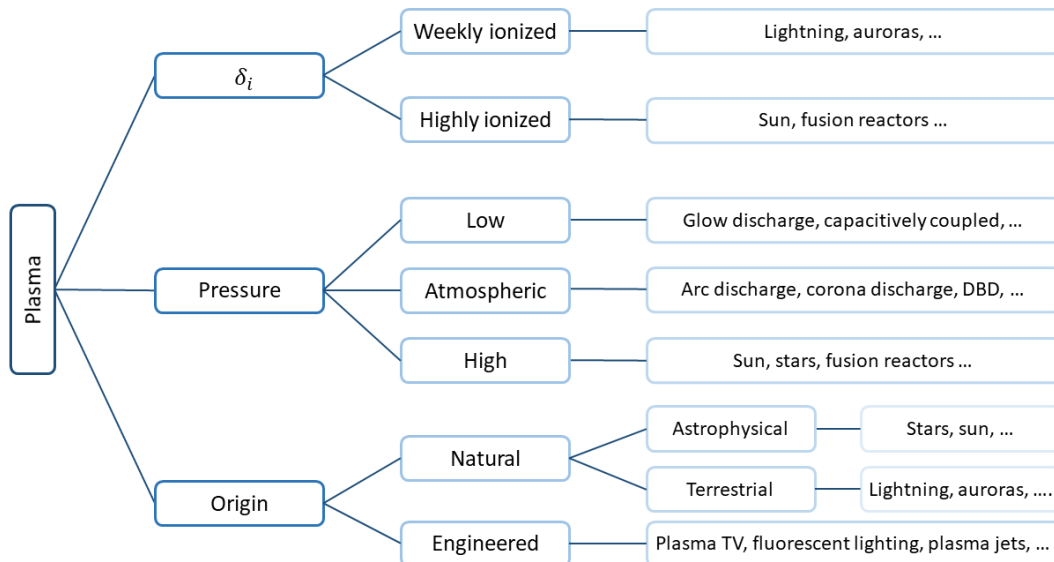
Plasma

$\delta_i$

Weekly ionized

Lightning, auroras, …

Highly ionized

Sun, fusion reactors …

Pressure

Low

Glow discharge, capacitively coupled, …

Atmospheric

Arc discharge, corona discharge, DBD, …

High

Sun, stars, fusion reactors …

Origin

Natural

Astrophysical

Stars, sun, …

Terrestrial

Lightning, auroras, ….

Engineered

Plasma TV, fluorescent lighting, plasma jets, …